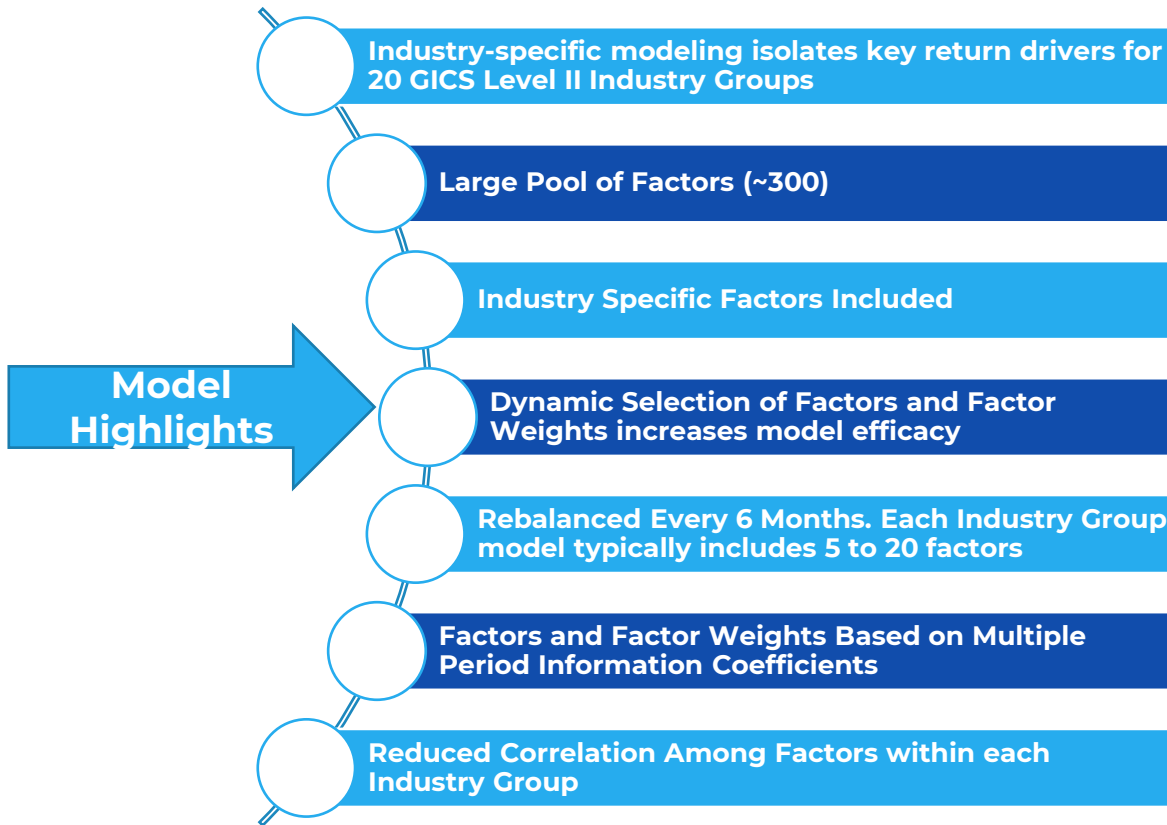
Model Highlights

Industry-specific modeling isolates key return drivers for 20 GICS Level II Industry Groups

Large Pool of Factors (~300)

Industry Specific Factors Included

Dynamic Selection of Factors and Factor Weights increases model efficacy

Rebalanced Every 6 Months. Each Industry Group model typically includes 5 to 20 factors

Factors and Factor Weights Based on Multiple Period Information Coefficients

Reduced Correlation Among Factors within each Industry Group